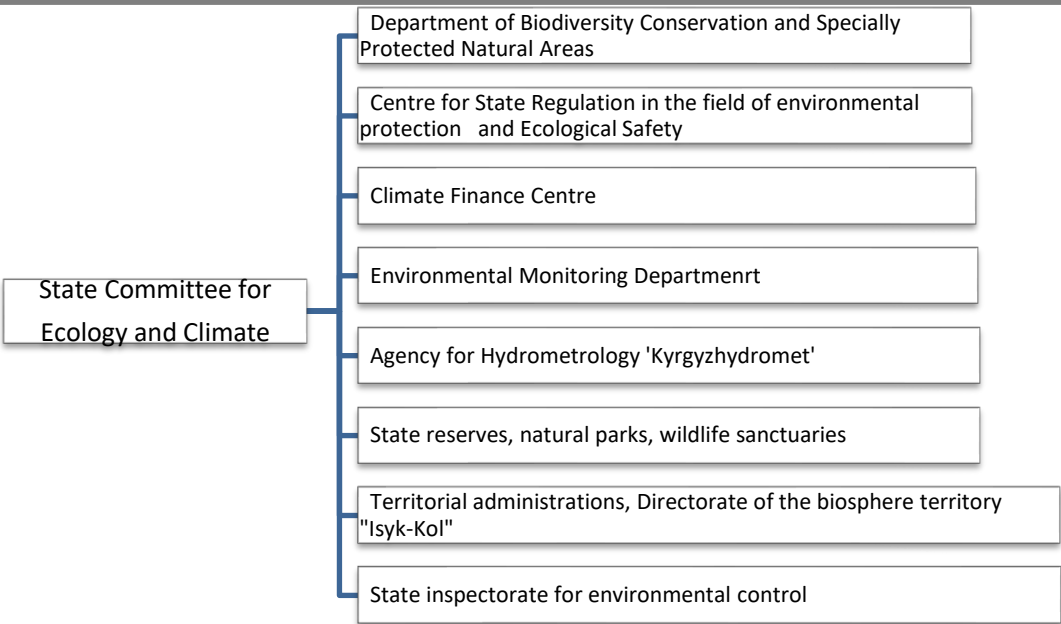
State Committee for Ecology and Climate

Department of Biodiversity Conservation and Specially Protected Natural Areas

Centre for State Regulation in the field of environmental protection and Ecological Safety

Climate Finance Centre

Environmental Monitoring Departmenrt

Agency for Hydrometrology 'Kyrgyzhydromet'

State reserves, natural parks, wildlife sanctuaries

Territorial administrations, Directorate of the biosphere territory "Isyk-Kol"

State inspectorate for environmental control